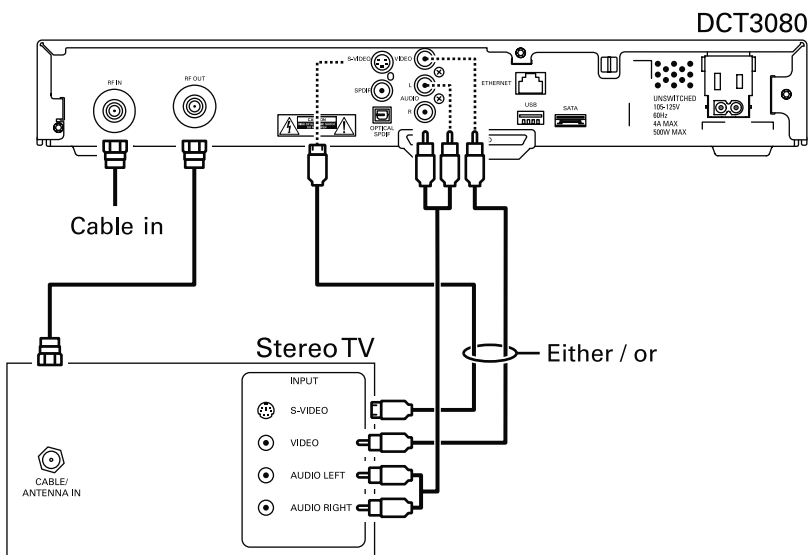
DCT3080

RF IN
RF OUT
S-VIDEO
VIDEO
SPDIF
L
AUDIO
R
OPTICAL SPDIF
ETHERNET
USB
SATA
UNSWITCHED
105-125V
60Hz
4A MAX
500W MAX

Cable in

Stereo TV

Either / or

INPUT
S-VIDEO
VIDEO
AUDIO LEFT
AUDIO RIGHT

CABLE/
ANTENNA IN